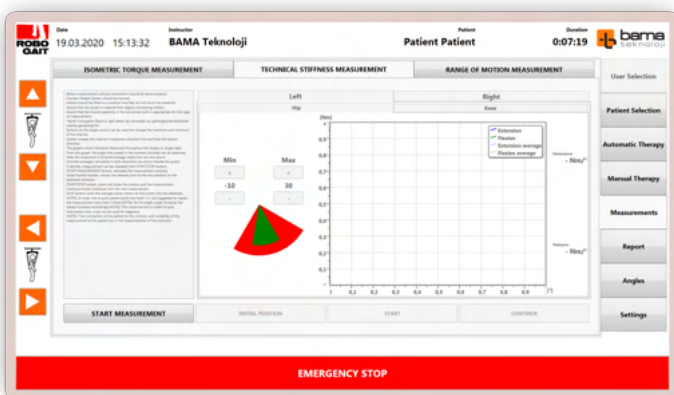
ROBO GAIT

Date
19.03.2020 15:13:32

Instructor
BAMA Teknoloji

Patient
Patient Patient

Duration
0:07:19

bama teknoloji

ISOMETRIC TORQUE MEASUREMENT

TECHNICAL STIFFNESS MEASUREMENT

RANGE OF MOTION MEASUREMENT

User Selection

Patient Selection

Automatic Therapy

Manual Therapy

Measurements

Report

Angles

Settings

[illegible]

Left

Right

Hip

Knee

Min

Max

+

+

-10

30

-

-

[Nm]

0,9

0,8

0,7

0,6

0,5

0,4

0,3

0,2

0,1

0

0

0,1

0,2

0,3

0,4

0,5

0,6

0,7

0,8

0,9

1

[°]

Extension

Flexion

Extension average

Flexion average

- Nm/°

- Nm/°

START MEASUREMENT

INITIAL POSITION

START

CONTINUE

EMERGENCY STOP